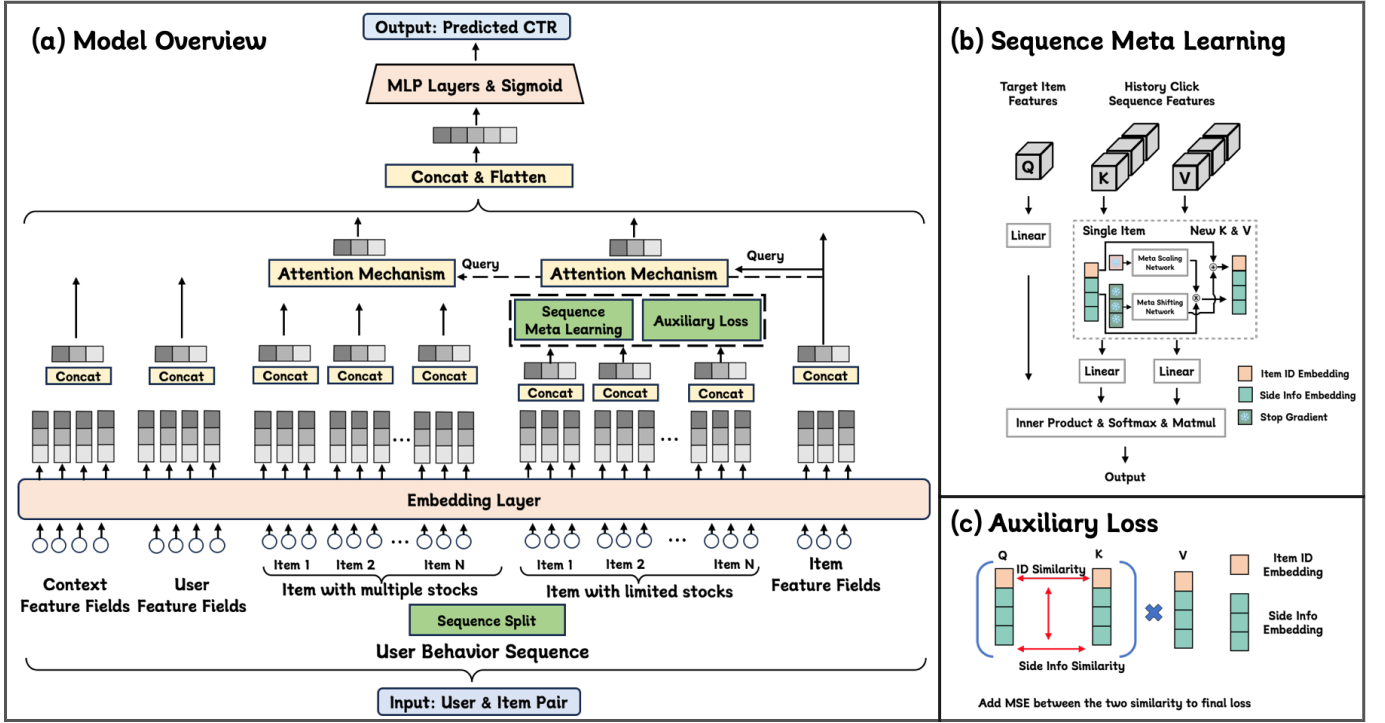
(a) Model Overview

Output: Predicted CTR

MLP Layers & Sigmoid

Concat & Flatten

Attention Mechanism

Query

Attention Mechanism

Query

Sequence Meta Learning

Auxiliary Loss

Concat

Concat

Concat

Concat

Concat

Concat

Concat

Concat

Concat

...

...

Embedding Layer

...

...

Context Feature Fields

User Feature Fields

Item 1

Item 2

Item N

Item with multiple stocks

Item 1

Item 2

Item N

Item with limited stocks

Item Feature Fields

Sequence Split

User Behavior Sequence

Input: User & Item Pair

(b) Sequence Meta Learning

Target Item Features

History Click Sequence Features

Q

K

V

Linear

Single Item

New K & V

Meta Scaling Network

Meta Shifting Network

Linear

Linear

Item ID Embedding

Side Info Embedding

Stop Gradient

Inner Product & Softmax & Matmul

Output

(c) Auxiliary Loss

Q

K

V

ID Similarity

Side Info Similarity

Item ID Embedding

Side Info Embedding

Add MSE between the two similarity to final loss